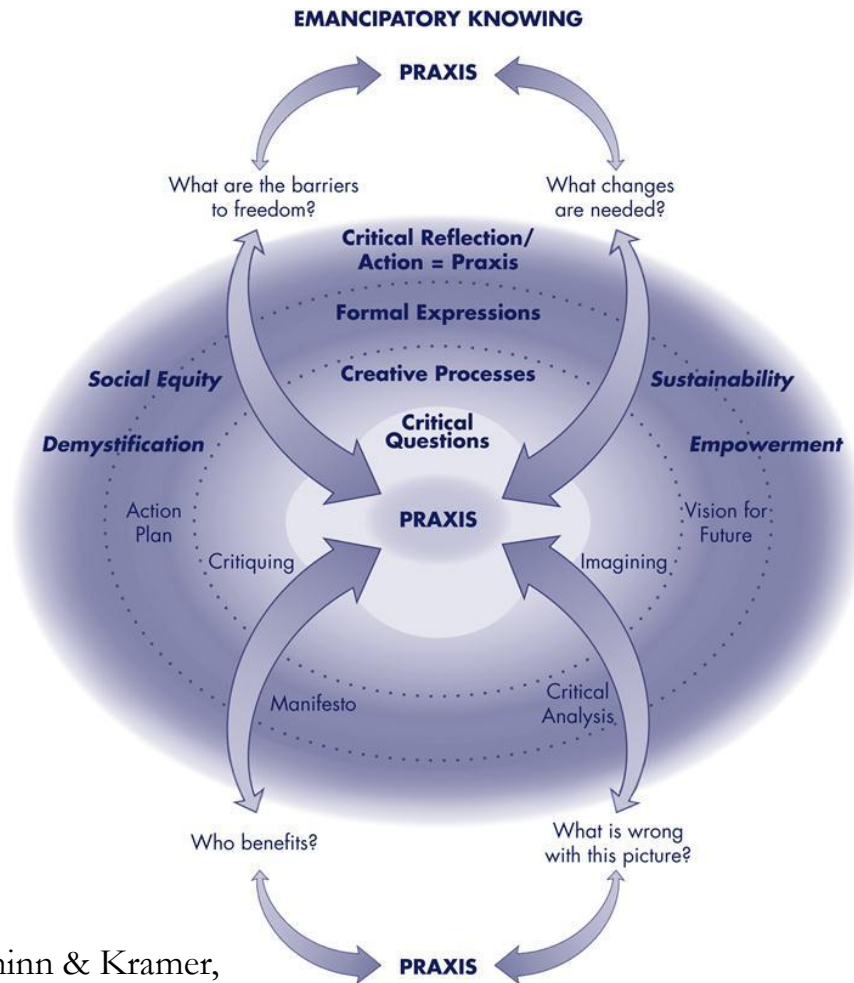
EMANCIPATORY KNOWING

PRAXIS

What are the barriers to freedom?

What changes are needed?

Critical Reflection/ Action = Praxis

Formal Expressions

Social Equity

Creative Processes

Sustainability

Critical Questions

Demystification

Empowerment

Action Plan

PRAXIS

Vision for Future

Critiquing

Imagining

Manifesto

Critical Analysis

Who benefits?

What is wrong with this picture?

hinn & Kramer,

PRAXIS